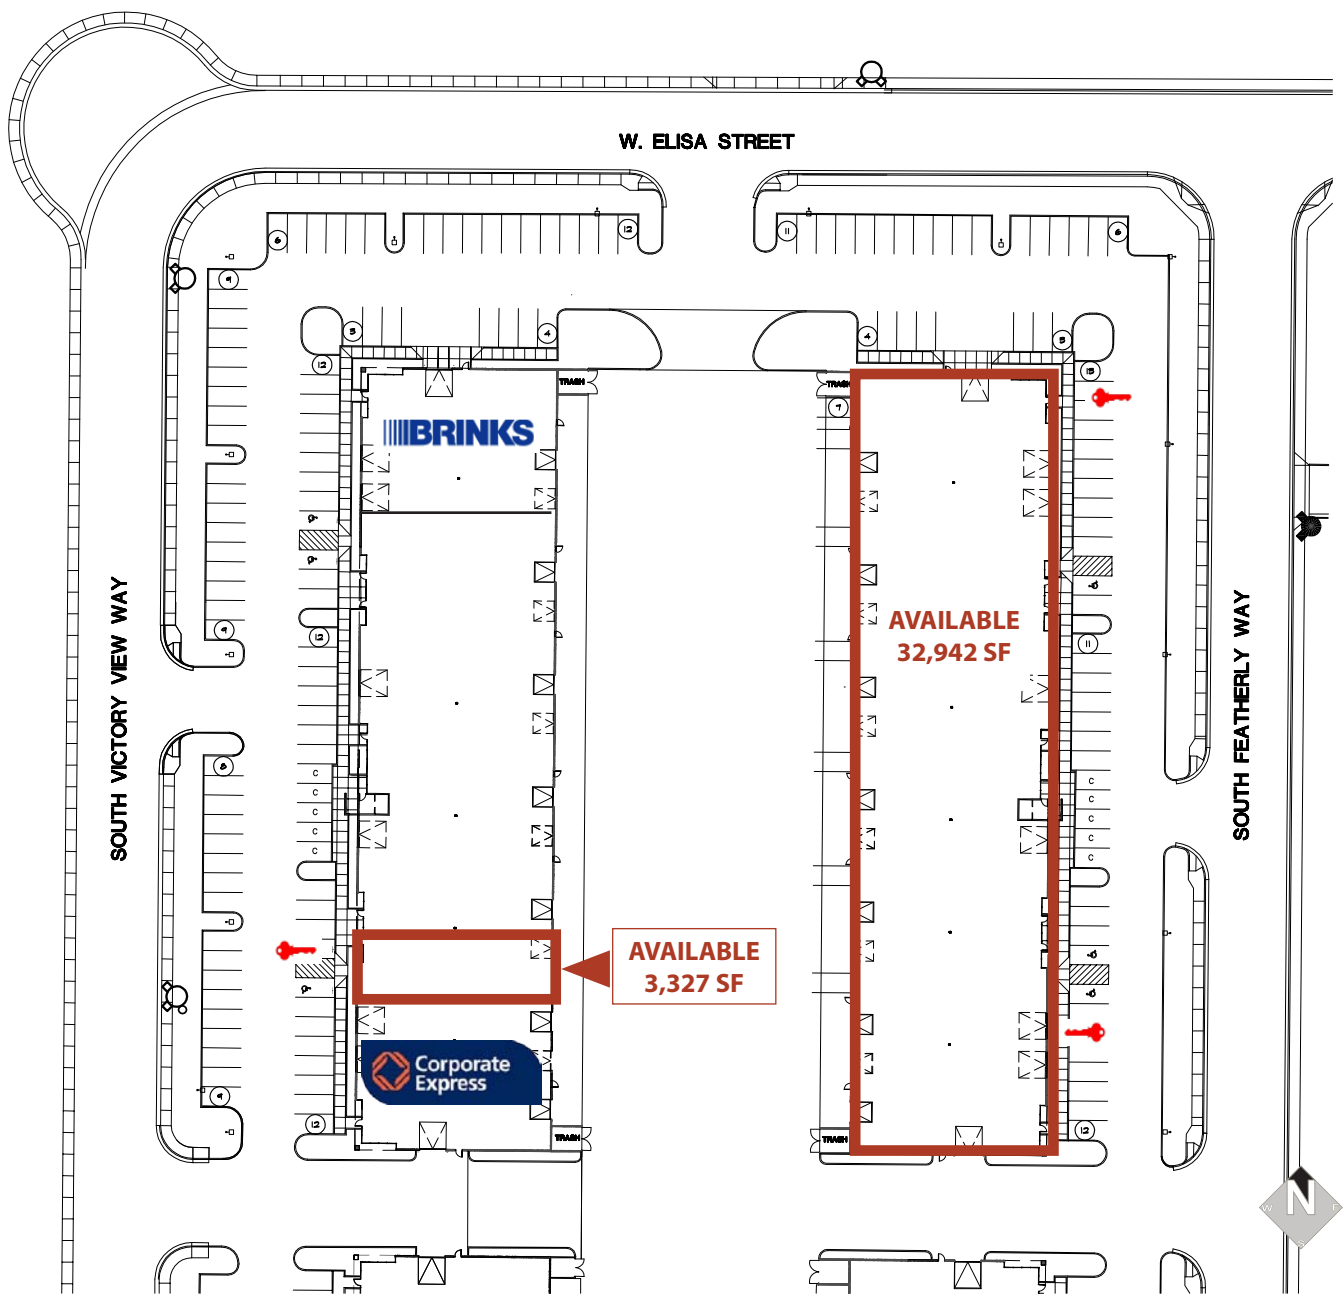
W. ELISA STREET

SOUTH VICTORY VIEW WAY

SOUTH FEATHERLY WAY

BRINKS

AVAILABLE
32,942 SF

AVAILABLE
3,327 SF

Corporate Express

TRASH

TRASH

TRASH

TRASH

6

12

11

6

4

4

5

4

4

5

12

13

7

12

11

4

12

12

4

12

C
C
C
C
C

C
C
C
C
C

N